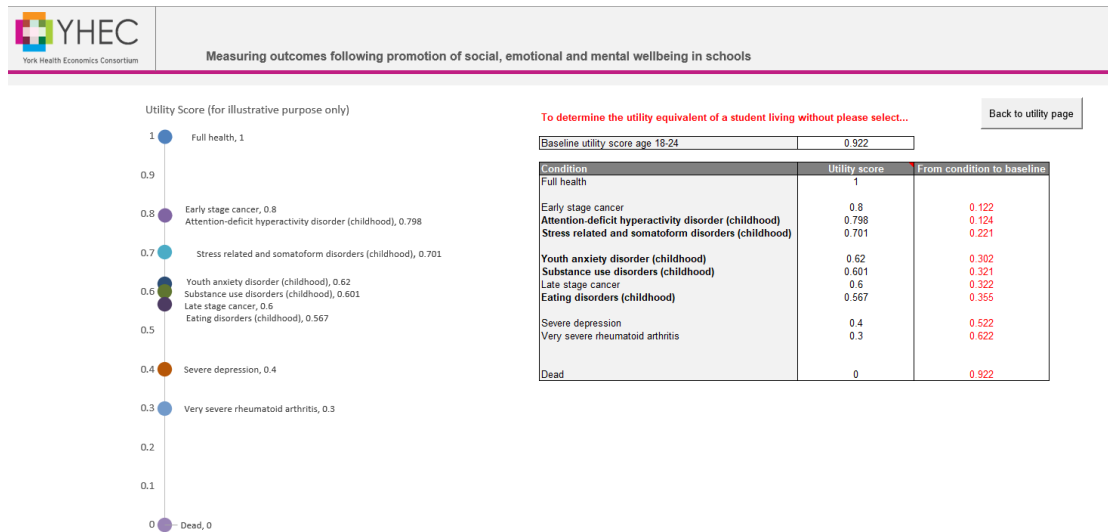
YHEC
York Health Economics Consortium

Measuring outcomes following promotion of social, emotional and mental wellbeing in schools

Utility Score (for illustrative purpose only)

1 Full health, 1
0.9
0.8 Early stage cancer, 0.8
Attention-deficit hyperactivity disorder (childhood), 0.798
0.7 Stress related and somatoform disorders (childhood), 0.701
0.6 Youth anxiety disorder (childhood), 0.62
Substance use disorders (childhood), 0.601
Late stage cancer, 0.6
Eating disorders (childhood), 0.567
0.5
0.4 Severe depression, 0.4
0.3 Very severe rheumatoid arthritis, 0.3
0.2
0.1
0 Dead, 0

To determine the utility equivalent of a student living without please select...

Back to utility page

| Baseline utility score age 18-24 | 0.922 |
|---|---|

| Condition | Utility score | From condition to baseline |
|---|---|---|
| Full health | 1 | |
| Early stage cancer | 0.8 | 0.122 |
| Attention-deficit hyperactivity disorder (childhood) | 0.798 | 0.124 |
| Stress related and somatoform disorders (childhood) | 0.701 | 0.221 |
| Youth anxiety disorder (childhood) | 0.62 | 0.302 |
| Substance use disorders (childhood) | 0.601 | 0.321 |
| Late stage cancer | 0.6 | 0.322 |
| Eating disorders (childhood) | 0.567 | 0.355 |
| Severe depression | 0.4 | 0.522 |
| Very severe rheumatoid arthritis | 0.3 | 0.622 |
| Dead | 0 | 0.922 |